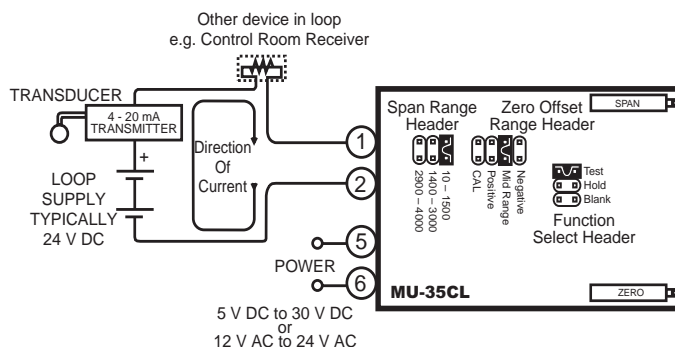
Other device in loop
e.g. Control Room Receiver

TRANSDUCER

4 - 20 mA
TRANSMITTER

+

LOOP
SUPPLY
TYPICALLY
24 V DC

Direction
Of
Current

1

2

5

6

POWER

5 V DC to 30 V DC
or
12 V AC to 24 V AC

Span Range
Header

Zero Offset
Range Header

SPAN

2900 – 4000
1400 – 3000
10 – 1500

CAL
Positive
Mid Range
Negative

Test
Hold
Blank

Function
Select Header

MU-35CL

ZERO